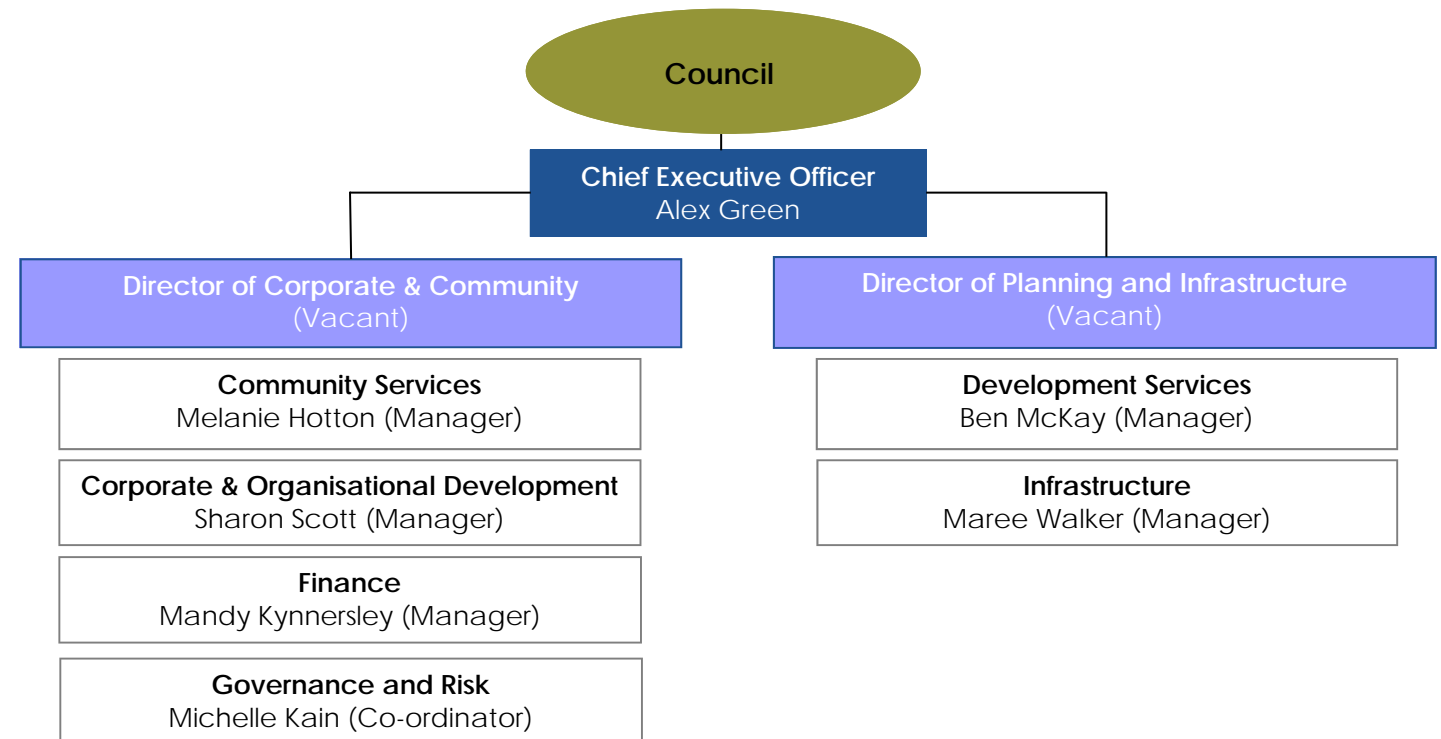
Council

Chief Executive Officer
Alex Green

Director of Corporate & Community
(Vacant)

Community Services
Melanie Hotton (Manager)

Corporate & Organisational Development
Sharon Scott (Manager)

Finance
Mandy Kynnersley (Manager)

Governance and Risk
Michelle Kain (Co-ordinator)

Director of Planning and Infrastructure
(Vacant)

Development Services
Ben McKay (Manager)

Infrastructure
Maree Walker (Manager)